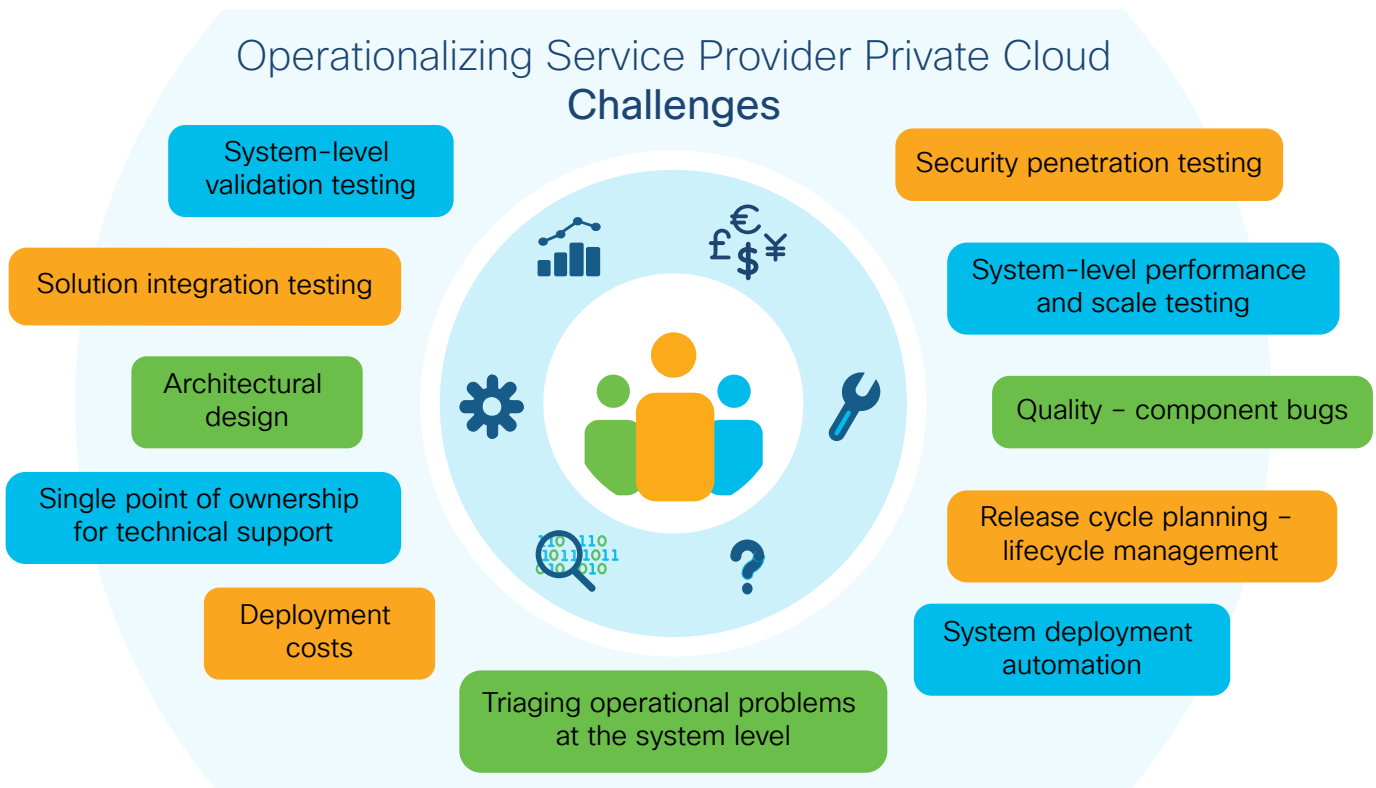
Operationalizing Service Provider Private Cloud
Challenges

System-level validation testing

Solution integration testing

Architectural design

Single point of ownership for technical support

Deployment costs

Triaging operational problems at the system level

Security penetration testing

System-level performance and scale testing

Quality – component bugs

Release cycle planning – lifecycle management

System deployment automation

€
£$¥

110 110
1011 1011
010 010

?